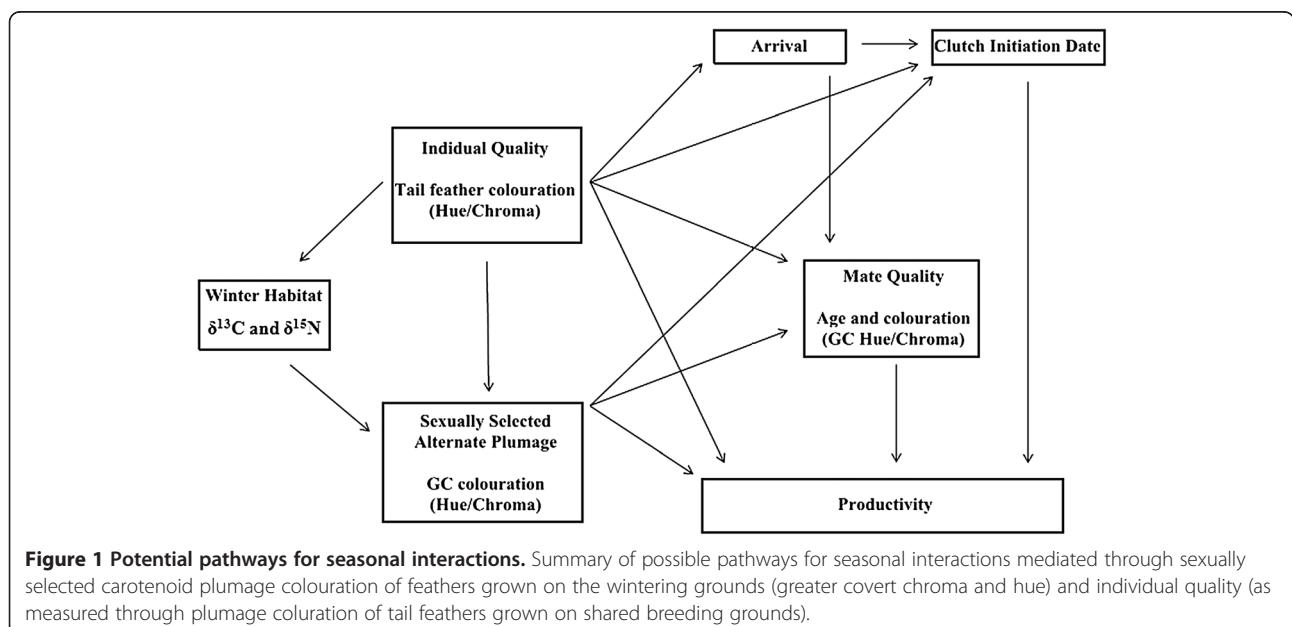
Arrival

Clutch Initiation Date

Indidual Quality

Tail feather colouration (Hue/Chroma)

Winter Habitat

$\delta^{13}C$ and $\delta^{15}N$

Mate Quality

Age and colouration (GC Hue/Chroma)

Sexually Selected Alternate Plumage

GC colouration (Hue/Chroma)

Productivity

**Figure 1 Potential pathways for seasonal interactions.** Summary of possible pathways for seasonal interactions mediated through sexually selected carotenoid plumage colouration of feathers grown on the wintering grounds (greater covert chroma and hue) and individual quality (as measured through plumage coluration of tail feathers grown on shared breeding grounds).